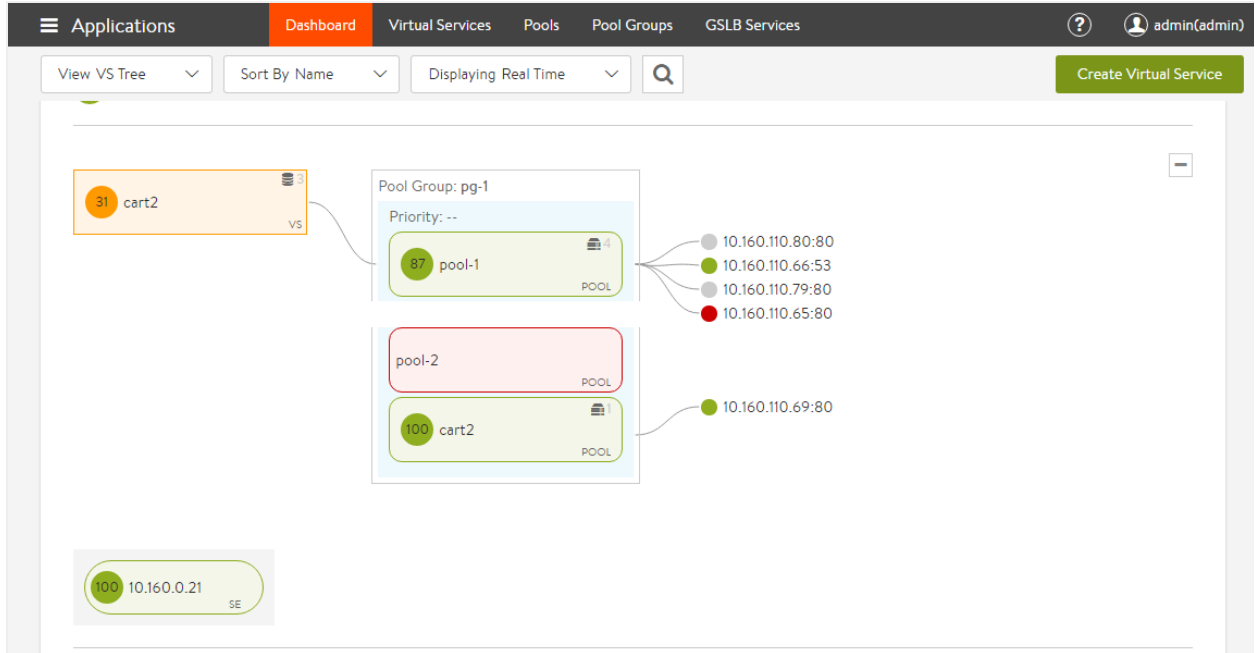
Applications Dashboard Virtual Services Pools Pool Groups GSLB Services ? admin(admin)

View VS Tree Sort By Name Displaying Real Time Create Virtual Service

31 cart2 3 VS

Pool Group: pg-1
Priority: --
87 pool-1 4 POOL

10.160.110.80:80
10.160.110.66:53
10.160.110.79:80
10.160.110.65:80

pool-2 POOL

100 cart2 1 POOL

10.160.110.69:80

100 10.160.0.21 SE